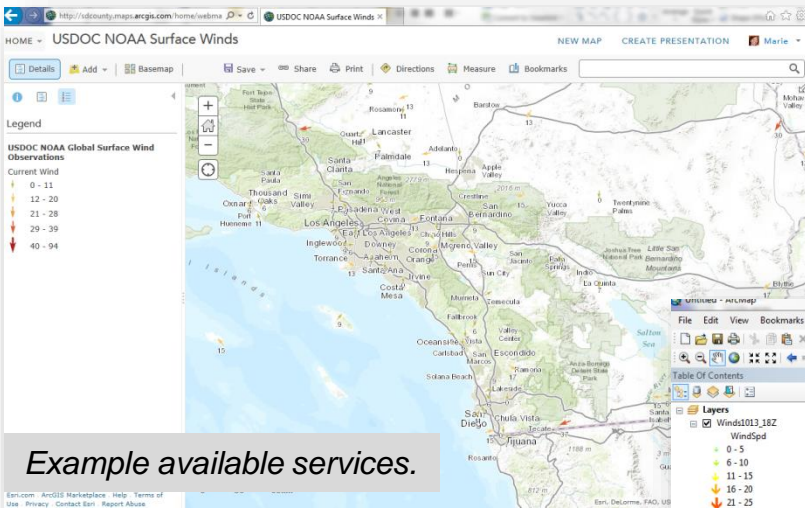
http://sdcounty.maps.arcgis.com/home/webma
USDOC NOAA Surface Winds

HOME ▾ USDOC NOAA Surface Winds

NEW MAP CREATE PRESENTATION Marie ▾

Details Add ▾ Basemap Save ▾ Share Print Directions Measure Bookmarks

Legend

USDOC NOAA Global Surface Wind Observations

Current Wind

0 - 11
12 - 20
21 - 28
29 - 39
40 - 94

Fort Tejon State Hist Park
Rosamond
Barstow
Quartz Hill
Lancaster
Palmdale
Adelanto
Hesperia
Apple Valley
Santa Clarita
Santa Paula
Angeles National Forest
Oxnard
Thousand Oaks
Simi Valley
Port Hueneme
Pasadena
West Covina
Los Angeles
East Los Angeles
Fontana
San Bernardino
Yucca Valley
Twentynine Palms
Inglewood
Downey
Chino Hills
Moreno Valley
Torrance
Anaheim
Corona
Orange
Perris
Santa Ana
Irvine
Costa Mesa
Sun City
San Jacinto
Palm Springs
Indio
La Quinta
Joshua Tree National Park
Little San Bernardino Mountains
Murrieta
Temecula
Fallbrook
Valley Center
Oceanside
Carlsbad
San Marcos
Escondido
Ramona
Anza-Borrego Desert State Park
Solana Beach
San Diego
Chula Vista
Tijuana
Tecate
Rosarito
Salton Sea
Blythe

Untitled - ArcMap
File Edit View Bookmarks
Table Of Contents
Layers
Winds1013_18Z
WindSpd
0 - 5
6 - 10
11 - 15
16 - 20
21 - 25

Example available services.

Esri.com · ArcGIS Marketplace · Help · Terms of Use · Privacy · Contact Esri · Report Abuse

Esri, DeLorme, FAO, US